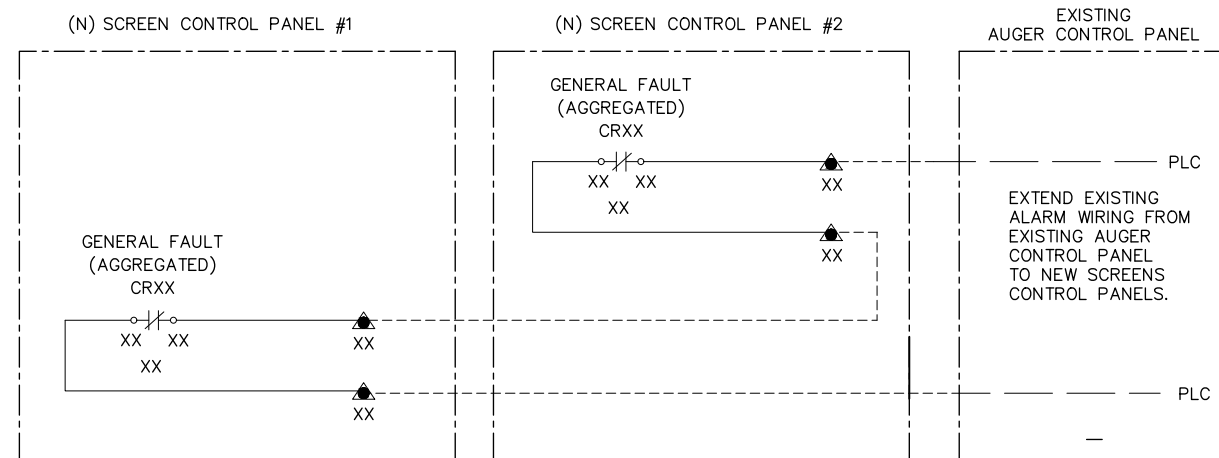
(N) SCREEN CONTROL PANEL #1

(N) SCREEN CONTROL PANEL #2

EXISTING
AUGER CONTROL PANEL

GENERAL FAULT
(AGGREGATED)
CRXX

XX XX
XX

XX

PLC

EXTEND EXISTING ALARM WIRING FROM EXISTING AUGER CONTROL PANEL TO NEW SCREENS CONTROL PANELS.

XX

GENERAL FAULT
(AGGREGATED)
CRXX

XX XX
XX

XX

XX

PLC